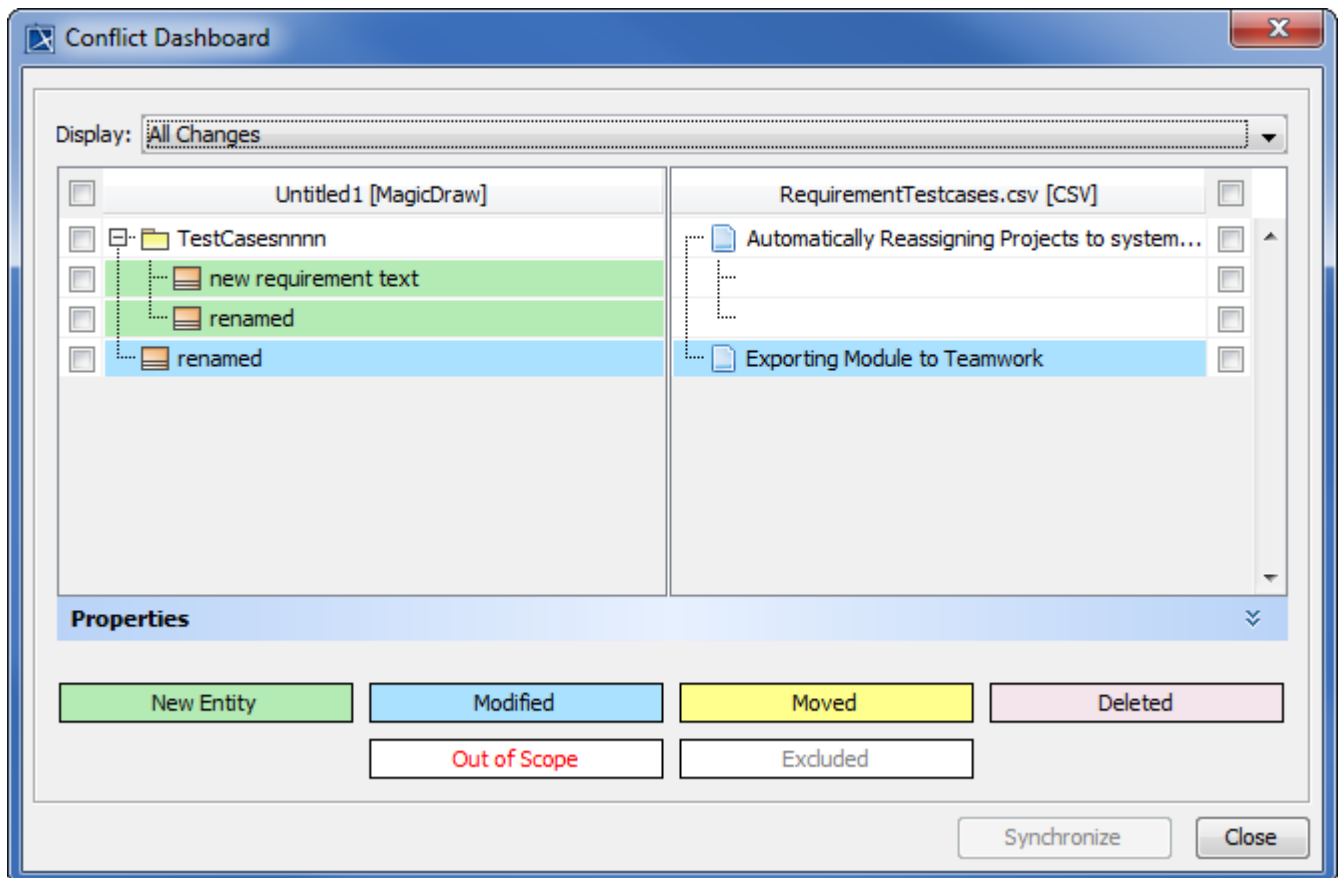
Conflict Dashboard

Display: All Changes

| Untitled1 [MagicDraw] | RequirementTestcases.csv [CSV] |
|---|---|
| TestCasesnnnn | Automatically Reassigning Projects to system... |
| new requirement text | |
| renamed | |
| renamed | Exporting Module to Teamwork |

Properties

New Entity
Modified
Moved
Deleted
Out of Scope
Excluded

Synchronize
Close